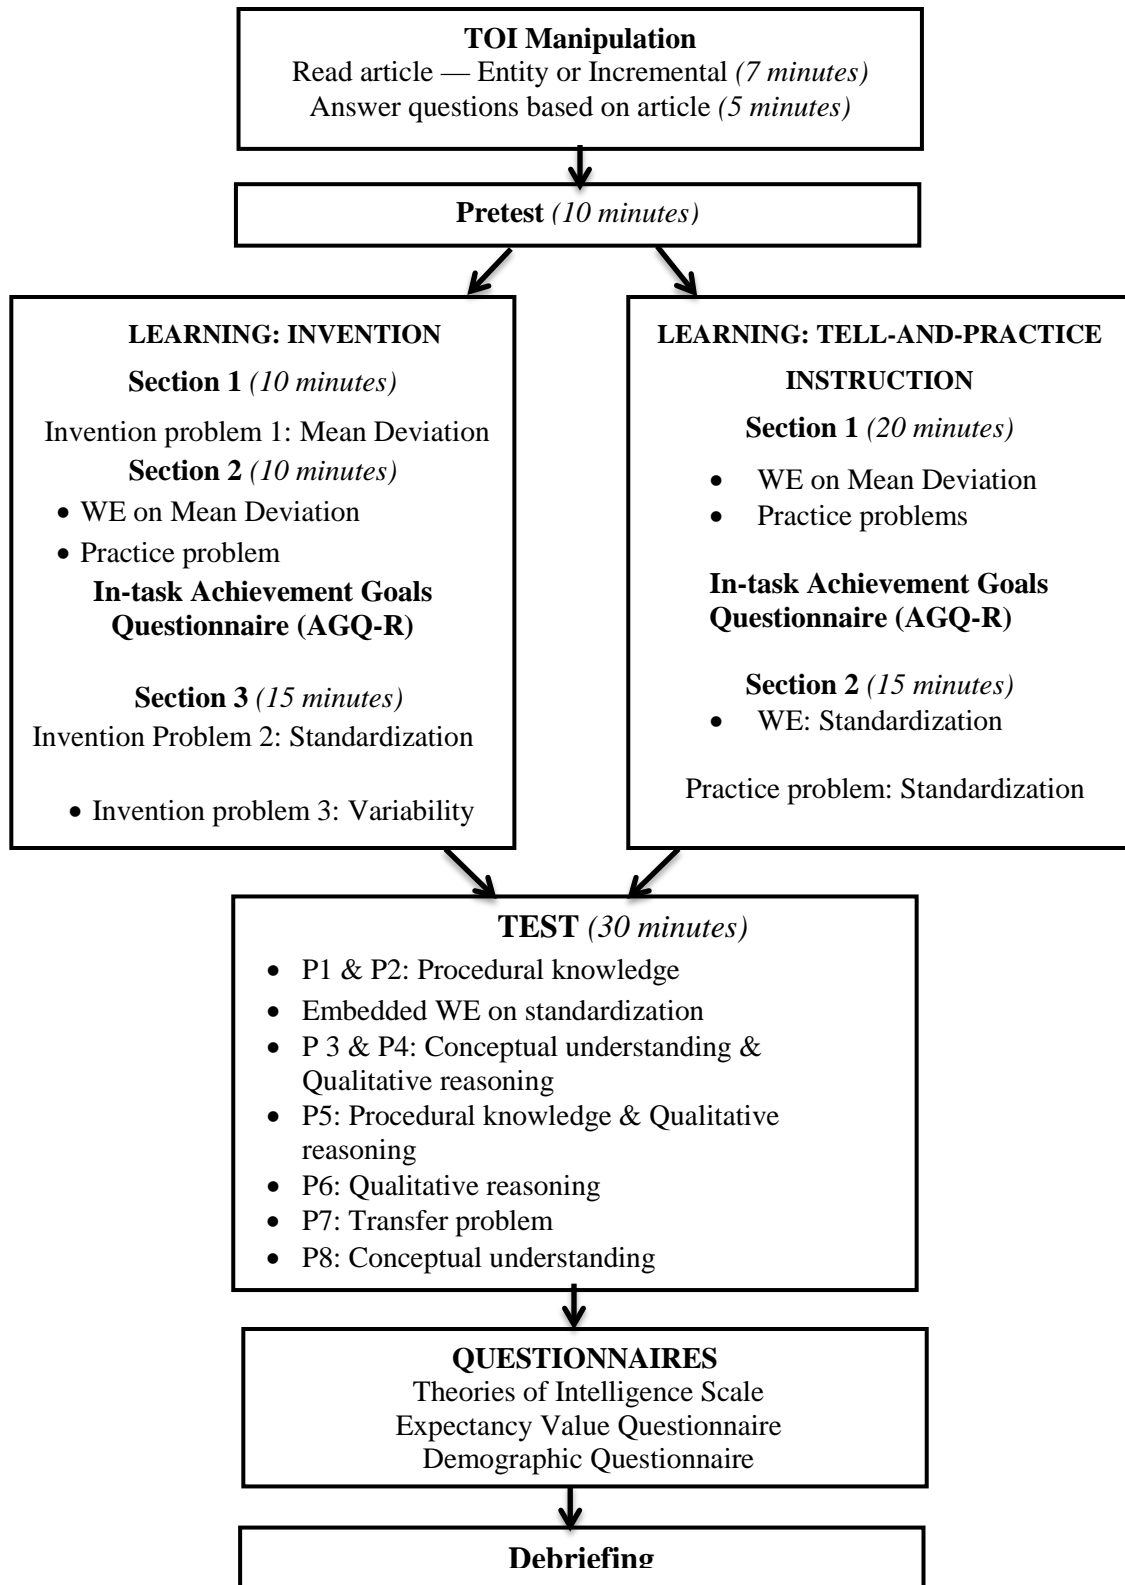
**TOI Manipulation**
Read article — Entity or Incremental *(7 minutes)*
Answer questions based on article *(5 minutes)*

**Pretest** *(10 minutes)*

**LEARNING: INVENTION**

**Section 1** *(10 minutes)*

Invention problem 1: Mean Deviation

**Section 2** *(10 minutes)*

- WE on Mean Deviation
- Practice problem

**In-task Achievement Goals Questionnaire (AGQ-R)**

**Section 3** *(15 minutes)*

Invention Problem 2: Standardization

- Invention problem 3: Variability

**LEARNING: TELL-AND-PRACTICE INSTRUCTION**

**Section 1** *(20 minutes)*

- WE on Mean Deviation
- Practice problems

**In-task Achievement Goals Questionnaire (AGQ-R)**

**Section 2** *(15 minutes)*

- WE: Standardization

Practice problem: Standardization

**TEST** *(30 minutes)*

- P1 & P2: Procedural knowledge
- Embedded WE on standardization
- P 3 & P4: Conceptual understanding & Qualitative reasoning
- P5: Procedural knowledge & Qualitative reasoning
- P6: Qualitative reasoning
- P7: Transfer problem
- P8: Conceptual understanding

**QUESTIONNAIRES**
Theories of Intelligence Scale
Expectancy Value Questionnaire
Demographic Questionnaire

**Debriefing**